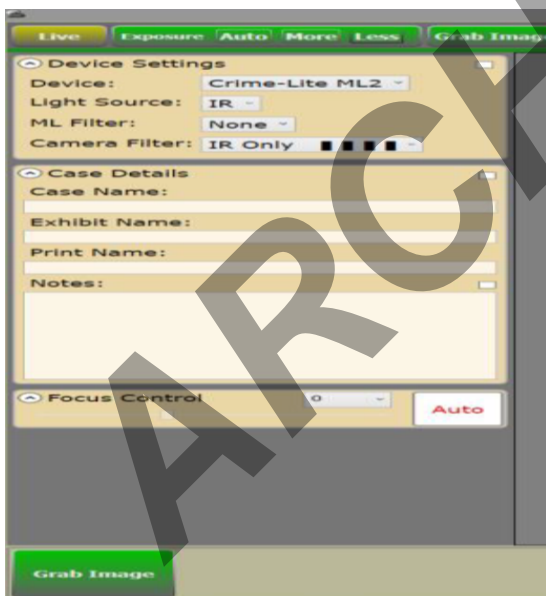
Live Exposure Auto More Less Grab Imag

Device Settings
Device: Crime-Lite ML2
Light Source: IR
ML Filter: None
Camera Filter: IR Only

Case Details
Case Name:
Exhibit Name:
Print Name:
Notes:

Focus Control 0 Auto

Grab Image

ARCH